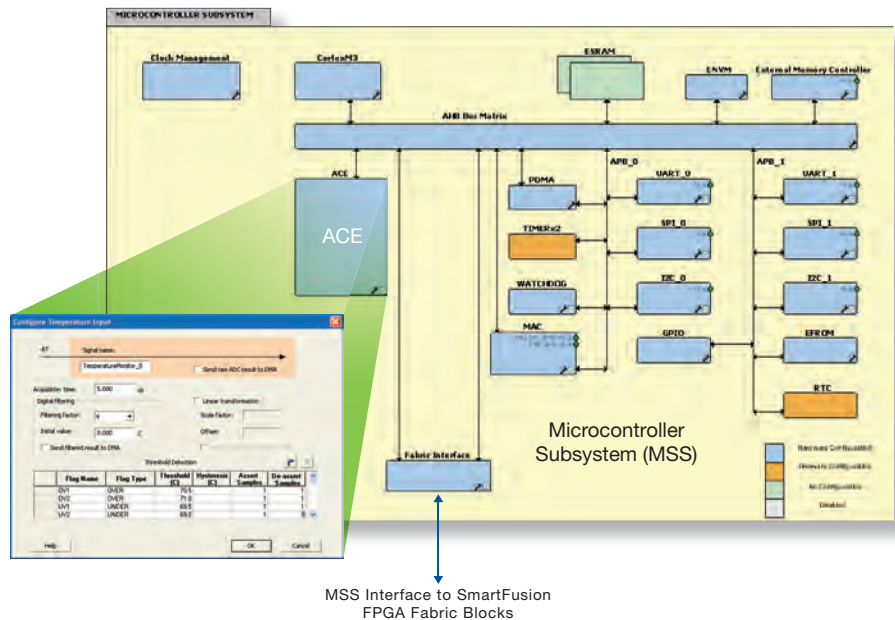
MICROCONTROLLER SUBSYSTEM

Clock Management

CortexM3

ESRAM

ENVM

External Memory Controller

AHB Bus Matrix

ACE

ACE

PDMA

APB_0

APB_1

UART_0

UART_1

TIMERx2

SPI_0

SPI_1

I2C_0

I2C_1

WATCHDOG

MAC

GPIO

EFROM

RTC

Fabric Interface

Microcontroller Subsystem (MSS)

Hardware Configuration

Firmware Configuration

No Configuration

Disabled

Configure Temperature Input

Signal name:

TemperatureMonitor_0

Send raw ADC result to DMA

Acquisition time: 5.000 us

Digital filtering

Linear transformation

Filtering factor:

Scale factor:

Initial value: 0.000 C

Offset:

Send filtered result to DMA

Threshold Detection

| Flag Name | Flag Type | Threshold (C) | Hysteresis (C) | Assert Samples | De-assert Samples |
|---|---|---|---|---|---|
| OV1 | OVER | 70.5 | | 1 | 1 |
| OV2 | OVER | 71.0 | | 1 | 1 |
| UV1 | UNDER | 69.5 | | 1 | 1 |
| UV2 | UNDER | 69.0 | | 1 | 1 |

Help

OK

Cancel

MSS Interface to SmartFusion FPGA Fabric Blocks